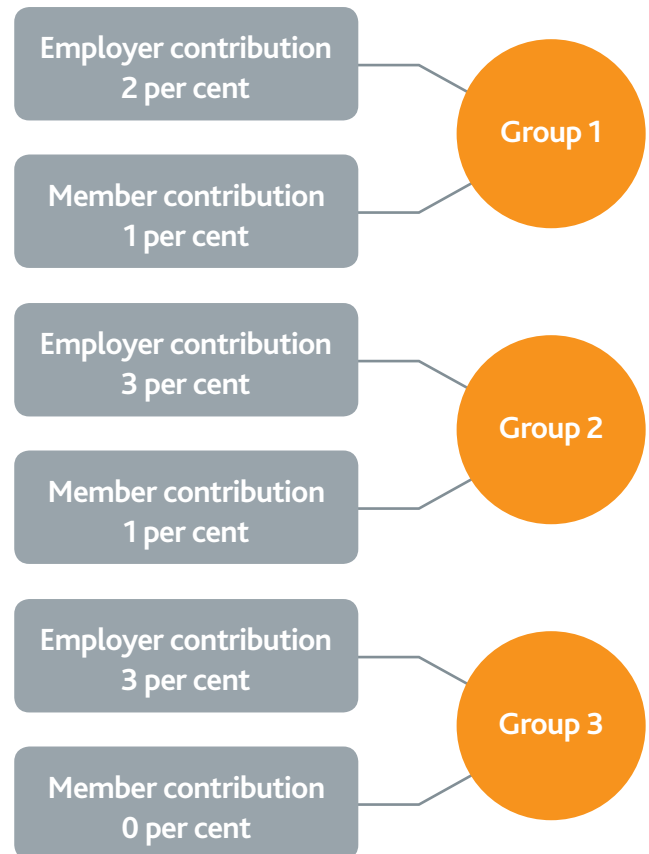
Employer contribution
2 per cent

Member contribution
1 per cent

Group 1

Employer contribution
3 per cent

Member contribution
1 per cent

Group 2

Employer contribution
3 per cent

Member contribution
0 per cent

Group 3